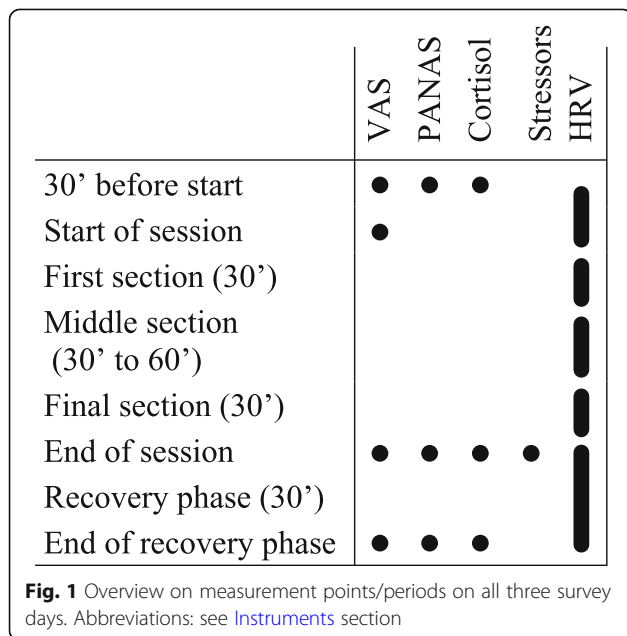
|  | VAS | PANAS | Cortisol | Stressors | HRV |
|---|---|---|---|---|---|
| 30’ before start | ● | ● | ● |  | ▌ |
| Start of session | ● |  |  |  | ▌ |
| First section (30’) |  |  |  |  | ▌ |
| Middle section (30’ to 60’) |  |  |  |  | ▌ |
| Final section (30’) |  |  |  |  | ▌ |
| End of session | ● | ● | ● | ● | ▌ |
| Recovery phase (30’) |  |  |  |  | ▌ |
| End of recovery phase | ● | ● | ● |  | ▌ |

**Fig. 1** Overview on measurement points/periods on all three survey days. Abbreviations: see Instruments section